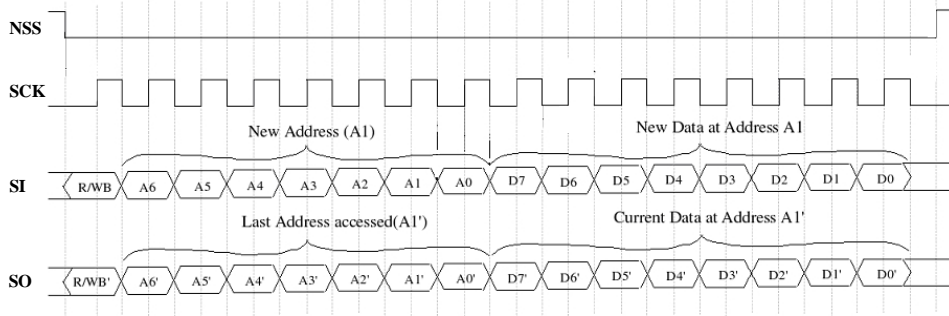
NSS

SCK

New Address (A1)

New Data at Address A1

SI

R/WB A6 A5 A4 A3 A2 A1 A0 D7 D6 D5 D4 D3 D2 D1 D0

Last Address accessed(A1')

Current Data at Address A1'

SO

R/WB' A6' A5' A4' A3' A2' A1' A0' D7' D6' D5' D4' D3' D2' D1' D0'